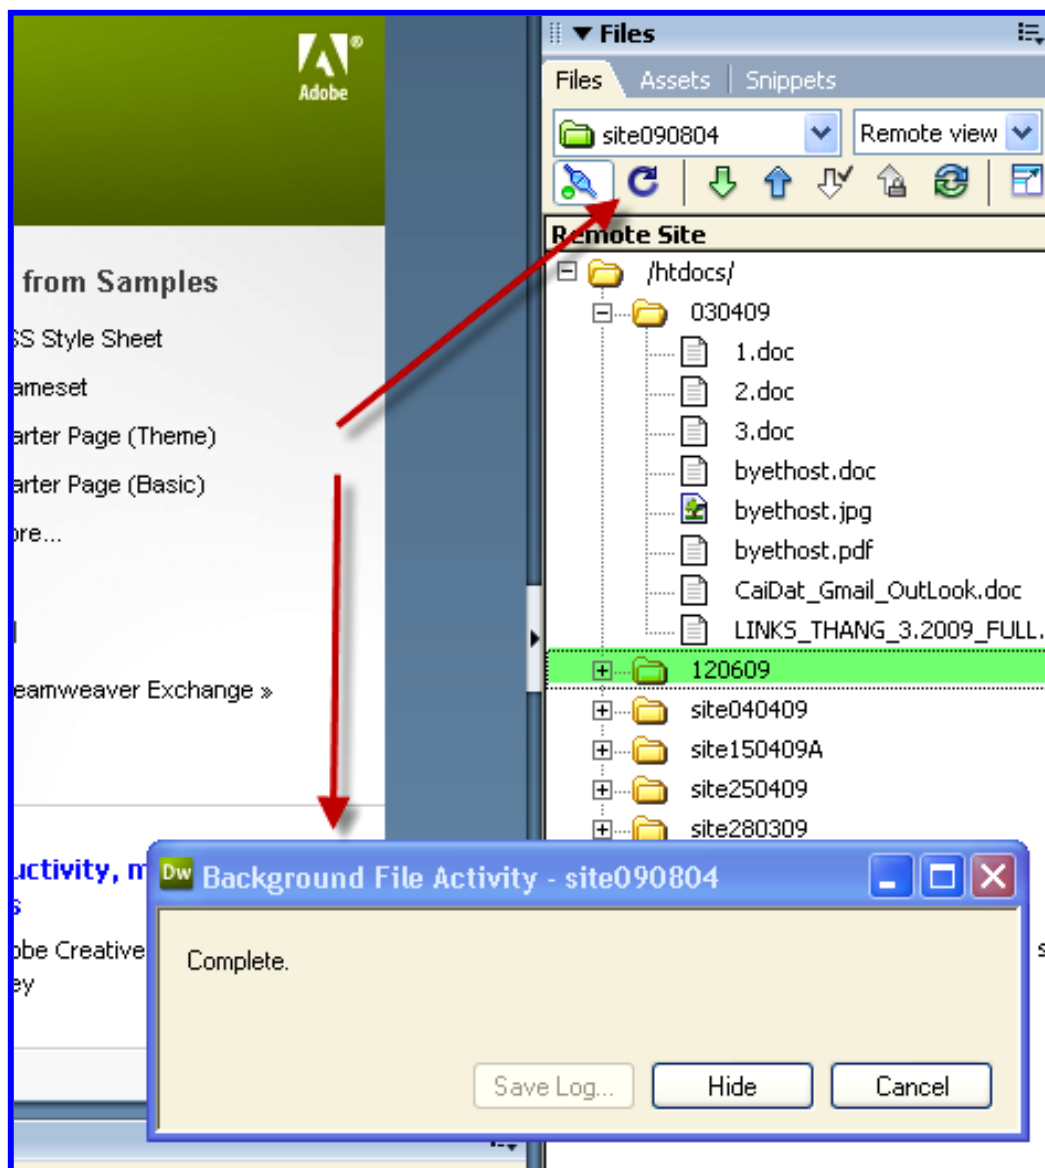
Adobe

from Samples
SS Style Sheet
ameset
arter Page (Theme)
arter Page (Basic)
ore...

eamweaver Exchange »

uctivity, m
s
obe Creative
ey

Files
Files Assets Snippets
site090804
Remote view
Remote Site
/htdocs/
030409
1.doc
2.doc
3.doc
byethost.doc
byethost.jpg
byethost.pdf
CaiDat_Gmail_OutLook.doc
LINKS_THANG_3.2009_FULL.
120609
site040409
site150409A
site250409
site280309

Dw Background File Activity - site090804
Complete.
Save Log...
Hide
Cancel